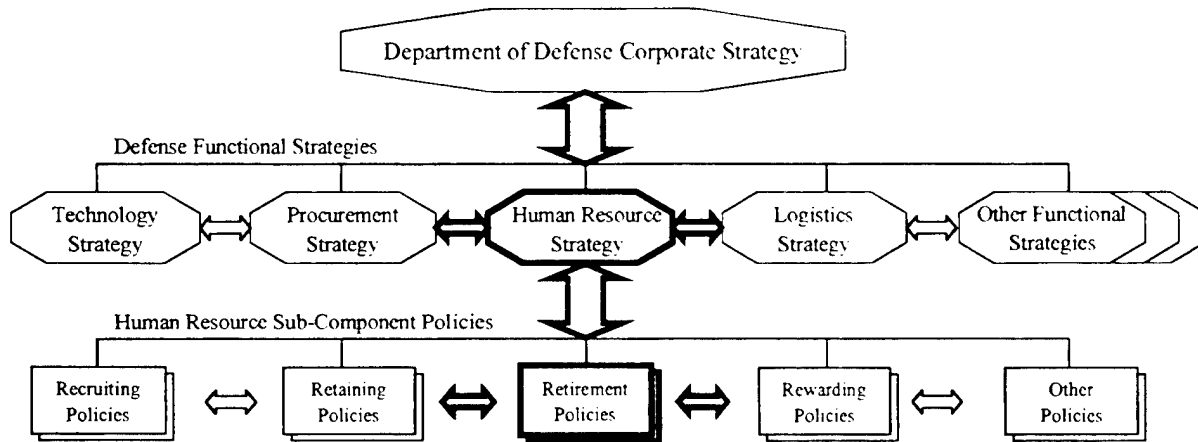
Department of Defense Corporate Strategy

Defense Functional Strategies

Technology Strategy

Procurement Strategy

Human Resource Strategy

Logistics Strategy

Other Functional Strategies

Human Resource Sub-Component Policies

Recruiting Policies

Retaining Policies

Retirement Policies

Rewarding Policies

Other Policies